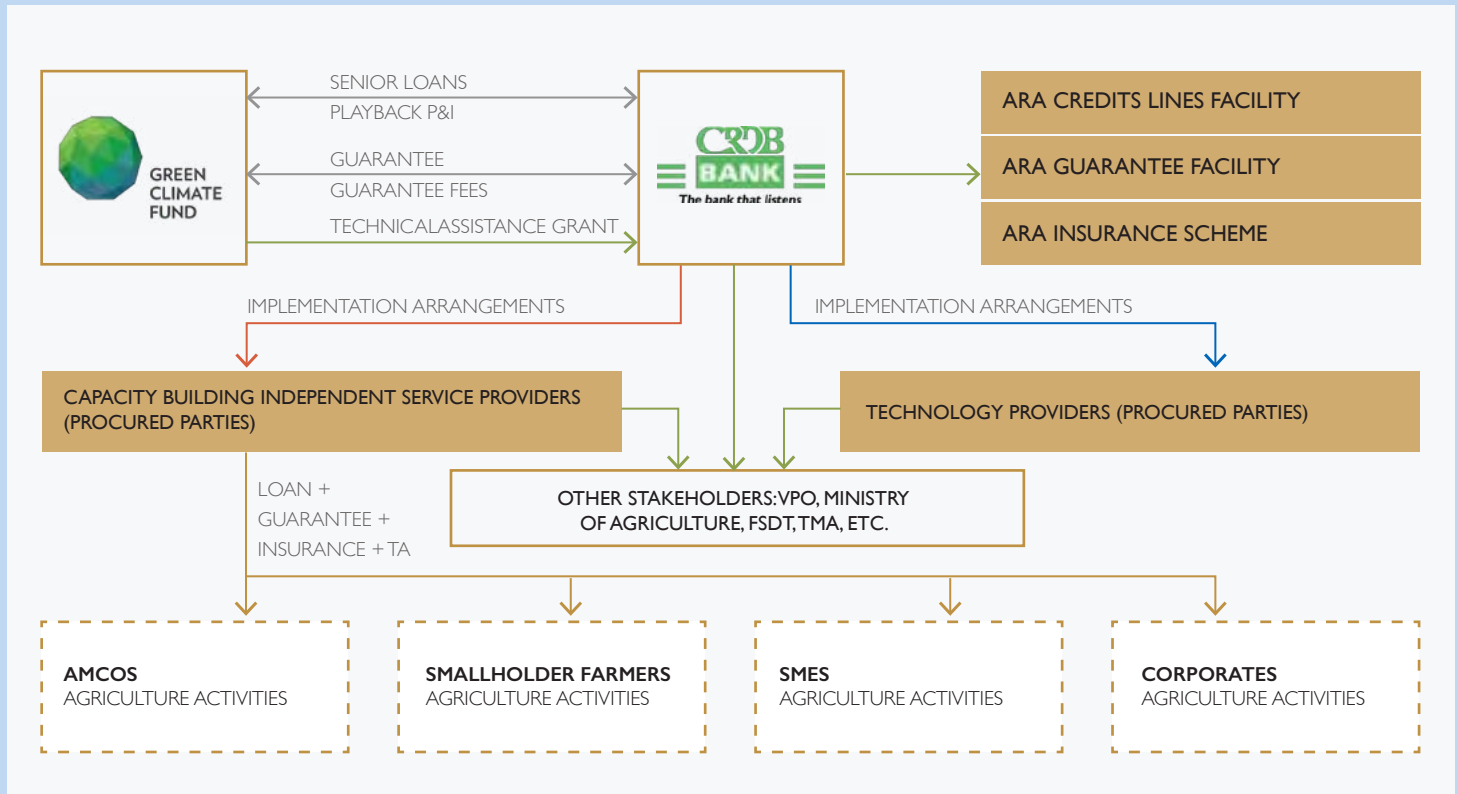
GREEN CLIMATE FUND

SENIOR LOANS
PLAYBACK P&I

GUARANTEE
GUARANTEE FEES

TECHNICALASSISTANCE GRANT

CRDB BANK
The bank that listens

ARA CREDITS LINES FACILITY

ARA GUARANTEE FACILITY

ARA INSURANCE SCHEME

IMPLEMENTATION ARRANGEMENTS

IMPLEMENTATION ARRANGEMENTS

CAPACITY BUILDING INDEPENDENT SERVICE PROVIDERS (PROCURED PARTIES)

TECHNOLOGY PROVIDERS (PROCURED PARTIES)

LOAN + GUARANTEE + INSURANCE + TA

OTHER STAKEHOLDERS:VPO, MINISTRY OF AGRICULTURE, FSDT, TMA, ETC.

AMCOS
AGRICULTURE ACTIVITIES

SMALLHOLDER FARMERS
AGRICULTURE ACTIVITIES

SMES
AGRICULTURE ACTIVITIES

CORPORATES
AGRICULTURE ACTIVITIES